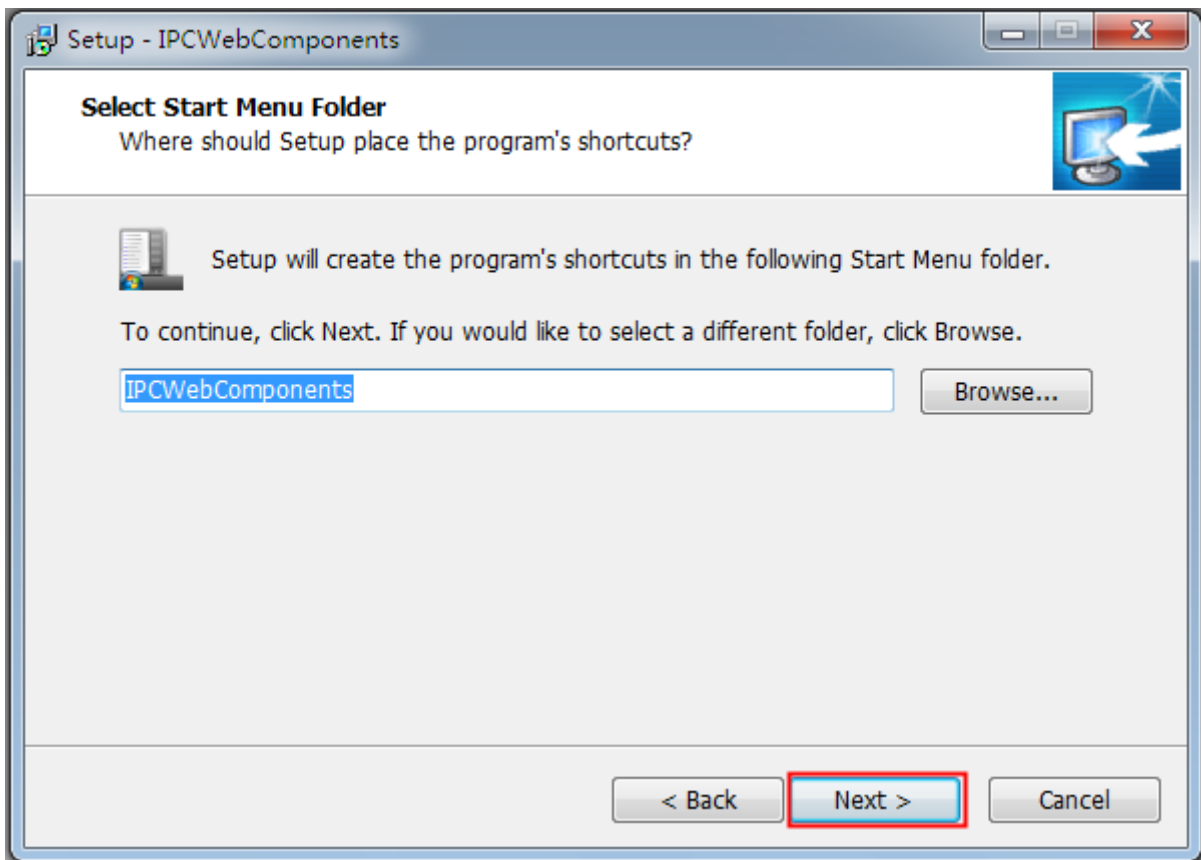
Setup - IPCWebComponents

Select Start Menu Folder
Where should Setup place the program's shortcuts?

Setup will create the program's shortcuts in the following Start Menu folder.

To continue, click Next. If you would like to select a different folder, click Browse.

IPCWebComponents

Browse...

< Back

Next >

Cancel